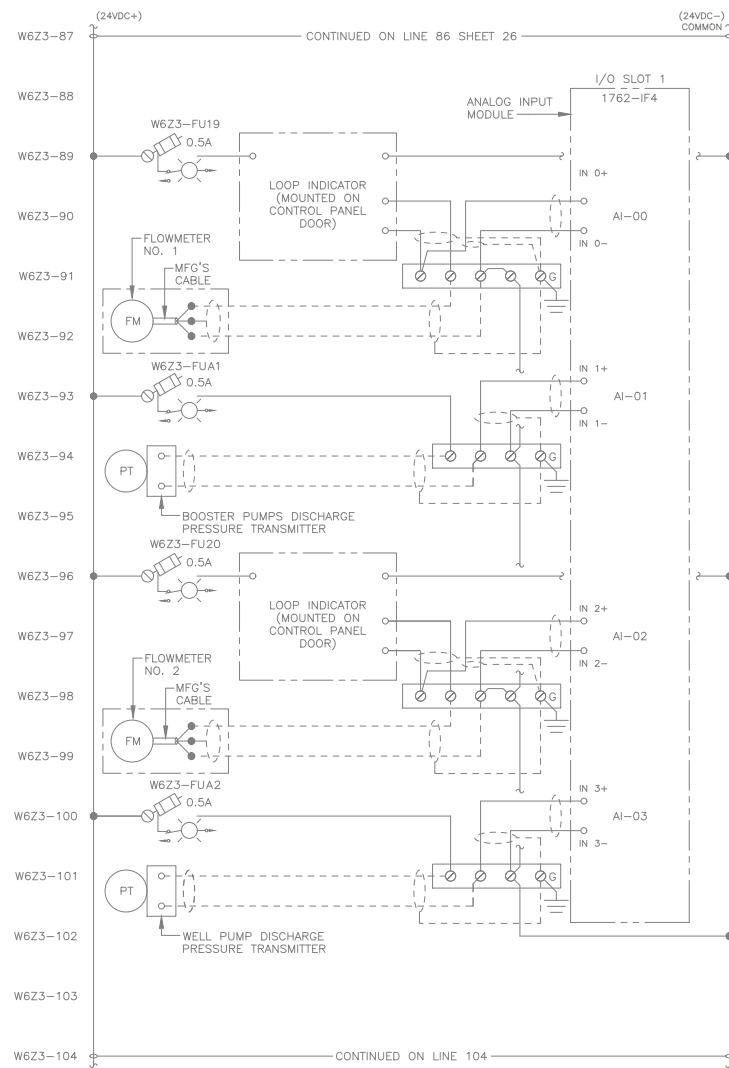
(24VDC+)

(24VDC–)
COMMON

W6Z3–87

CONTINUED ON LINE 86 SHEET 26

W6Z3–88

I/O SLOT 1

1762–IF4

ANALOG INPUT MODULE

W6Z3–89

W6Z3–FU19
0.5A

LOOP INDICATOR (MOUNTED ON CONTROL PANEL DOOR)

IN 0+

W6Z3–90

AI–00

IN 0–

FLOWMETER NO. 1

W6Z3–91

MFG'S CABLE

G

FM

W6Z3–92

W6Z3–FUA1
0.5A

IN 1+

W6Z3–93

AI–01

IN 1–

W6Z3–94

PT

G

W6Z3–95

BOOSTER PUMPS DISCHARGE PRESSURE TRANSMITTER

W6Z3–FU20
0.5A

W6Z3–96

LOOP INDICATOR (MOUNTED ON CONTROL PANEL DOOR)

IN 2+

W6Z3–97

AI–02

IN 2–

FLOWMETER NO. 2

W6Z3–98

MFG'S CABLE

G

FM

W6Z3–99

W6Z3–FUA2
0.5A

IN 3+

W6Z3–100

AI–03

IN 3–

W6Z3–101

PT

G

W6Z3–102

WELL PUMP DISCHARGE PRESSURE TRANSMITTER

W6Z3–103

W6Z3–104

CONTINUED ON LINE 104